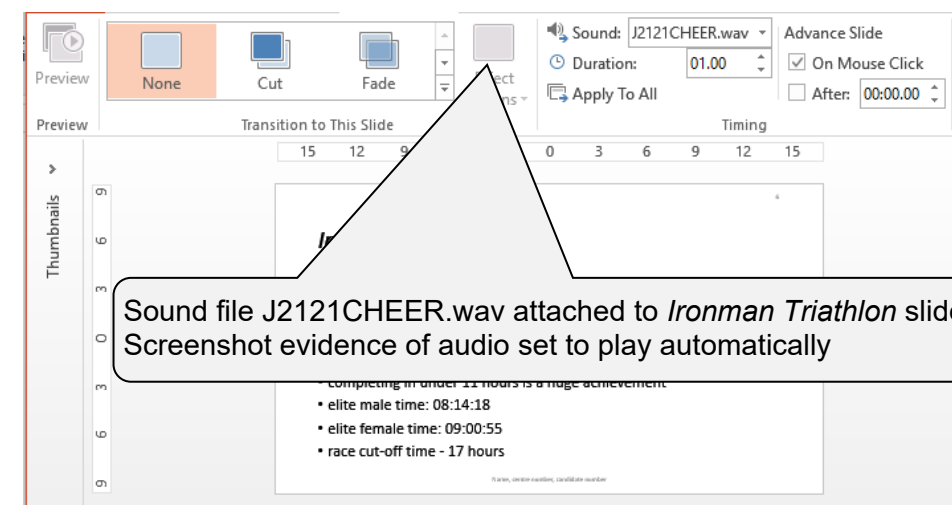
Preview

Preview

None

Cut

Fade

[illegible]ect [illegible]ns

Sound: J2121CHEER.wav

Duration: 01.00

Apply To All

Advance Slide

On Mouse Click

After: 00:00.00

Transition to This Slide

Timing

15 12 9 0 3 6 9 12 15

Thumbnails

9 6 3 0 3 6 9

Ir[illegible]

Sound file J2121CHEER.wav attached to *Ironman Triathlon* slid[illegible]
Screenshot evidence of audio set to play automatically

• completing in under 11 hours is a huge achievement
• elite male time: 08:14:18
• elite female time: 09:00:55
• race cut-off time - 17 hours

Name, centre number, candidate number